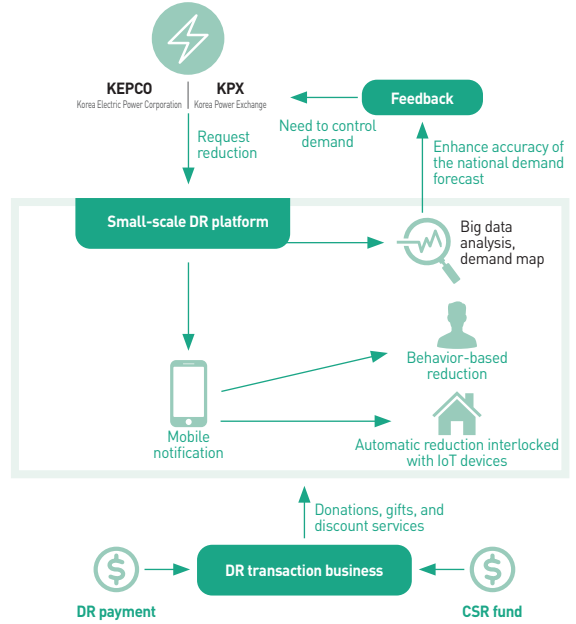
KEPCO
Korea Electric Power Corporation

KPX
Korea Power Exchange

Feedback

Need to control demand

Request reduction

Enhance accuracy of the national demand forecast

Small-scale DR platform

Big data analysis, demand map

Behavior-based reduction

Mobile notification

Automatic reduction interlocked with IoT devices

Donations, gifts, and discount services

DR transaction business

DR payment

CSR fund